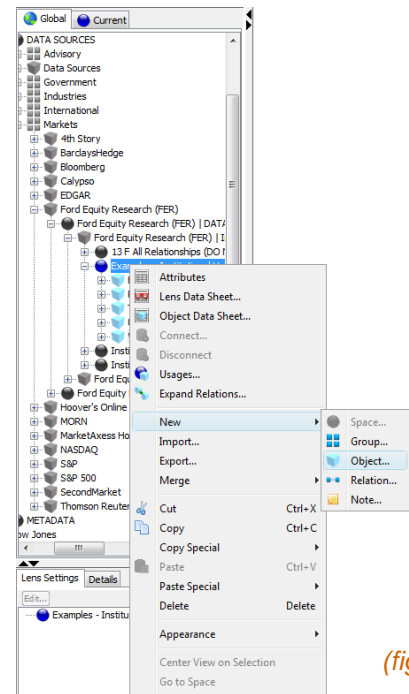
Global Current

DATA SOURCES
Advisory
Data Sources
Government
Industries
International
Markets
4th Story
BarclaysHedge
Bloomberg
Calypso
EDGAR
Ford Equity Research (FER)
Ford Equity Research (FER) | DATA
Ford Equity Research (FER) | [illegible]
13 F All Relationships (DO N
Exam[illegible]
Insti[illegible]
Insti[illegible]
Ford Equ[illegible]
Ford Equ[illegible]
Hoover's Online
MORN
MarketAxess Ho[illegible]
NASDAQ
S&P
S&P 500
SecondMarket
Thomson Reuter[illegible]
METADATA
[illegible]ow Jones

Lens Settings Details
Edit...
Examples - Institu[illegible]

Attributes
Lens Data Sheet...
Object Data Sheet...
Connect...
Disconnect
Usages...
Expand Relations...
New
Import...
Export...
Merge
Cut Ctrl+X
Copy Ctrl+C
Copy Special
Paste Ctrl+V
Paste Special
Delete Delete
Appearance
Center View on Selection
Go to Space

Space...
Group...
Object...
Relation...
Note...

(fig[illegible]